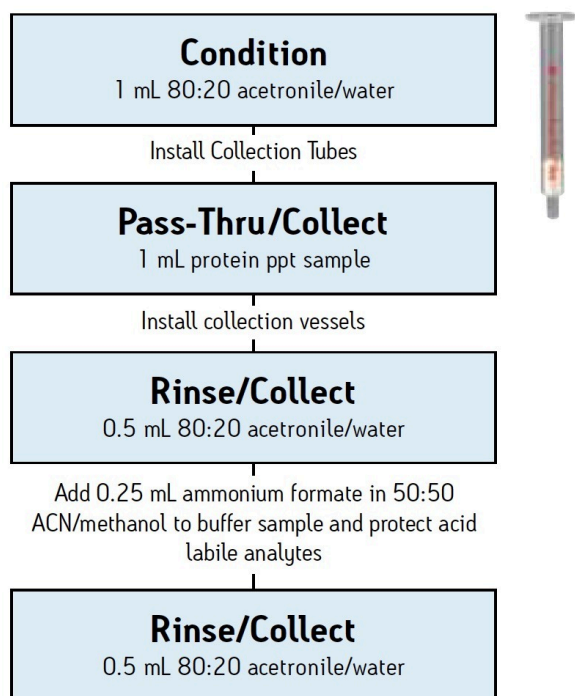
Condition
1 mL 80:20 acetronile/water

Install Collection Tubes

Pass-Thru/Collect
1 mL protein ppt sample

Install collection vessels

Rinse/Collect
0.5 mL 80:20 acetronile/water

Add 0.25 mL ammonium formate in 50:50 ACN/methanol to buffer sample and protect acid labile analytes

Rinse/Collect
0.5 mL 80:20 acetronile/water